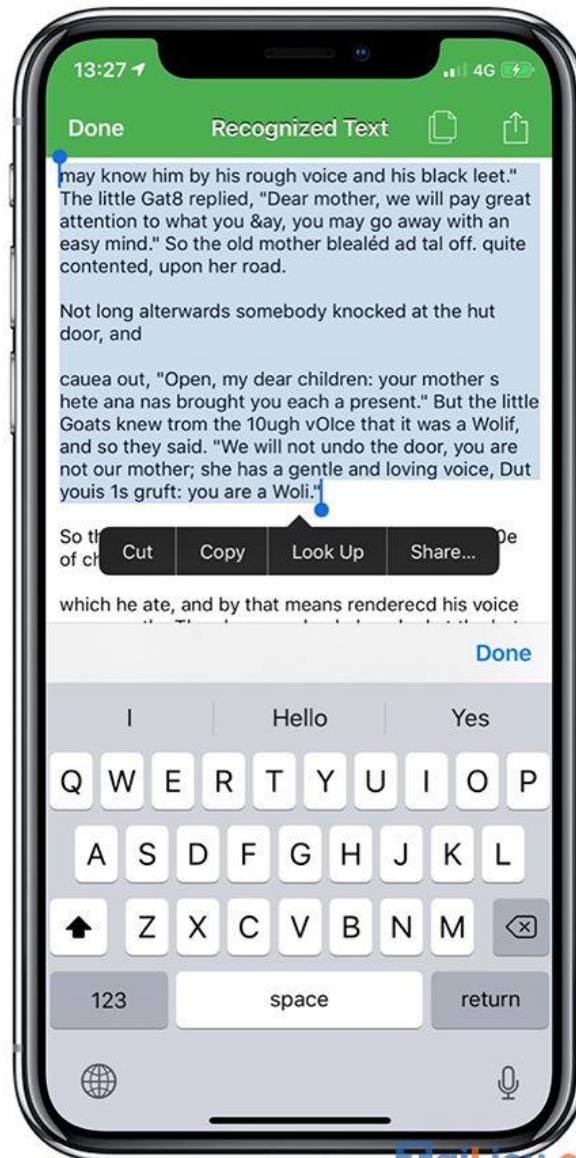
13:27

4G

Done

Recognized Text

may know him by his rough voice and his black leet." The little Gat8 replied, "Dear mother, we will pay great attention to what you &ay, you may go away with an easy mind." So the old mother blealéd ad tal off. quite contented, upon her road.

Not long alterwards somebody knocked at the hut door, and

cauea out, "Open, my dear children: your mother s hete ana nas brought you each a present." But the little Goats knew trom the 10ugh vOIce that it was a Wolif, and so they said. "We will not undo the door, you are not our mother; she has a gentle and loving voice, Dut youis 1s gruft: you are a Woli."

So th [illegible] 0e of ch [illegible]

Cut

Copy

Look Up

Share...

which he ate, and by that means renderecd his voice

Done

I

Hello

Yes

Q W E R T Y U I O P

A S D F G H J K L

Z X C V B N M

123

space

return